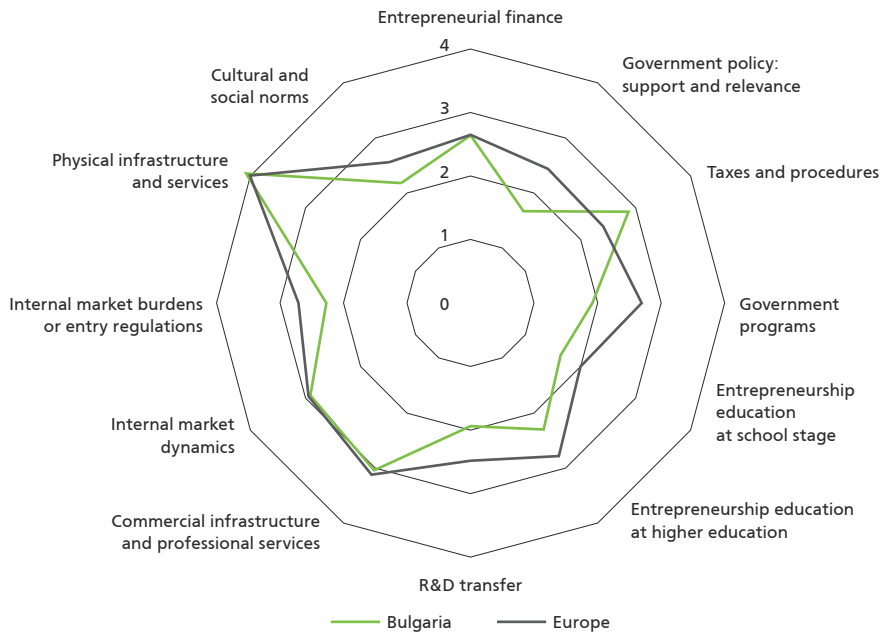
Entrepreneurial finance

4

3

2

1

0

Government policy: support and relevance

Taxes and procedures

Government programs

Entrepreneurship education at school stage

Entrepreneurship education at higher education

R&D transfer

Commercial infrastructure and professional services

Internal market dynamics

Internal market burdens or entry regulations

Physical infrastructure and services

Cultural and social norms

Bulgaria

Europe